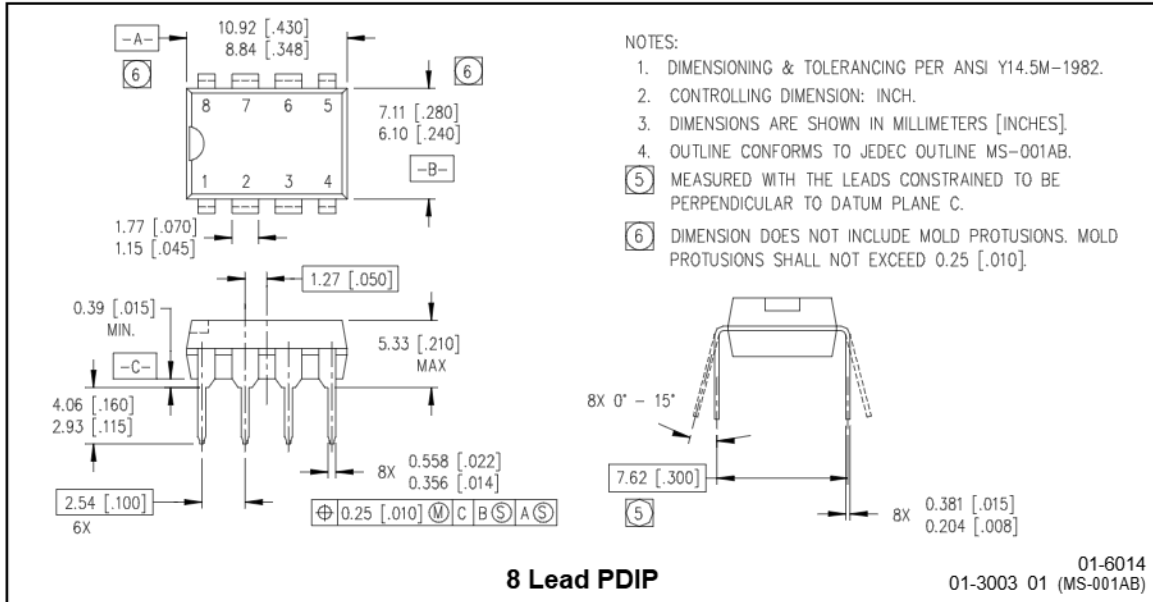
-A-
6
10.92 [.430]
8.84 [.348]
6
8 7 6 5
1 2 3 4
7.11 [.280]
6.10 [.240]
-B-
1.77 [.070]
1.15 [.045]
1.27 [.050]
0.39 [.015]
MIN.
5.33 [.210]
MAX
-C-
4.06 [.160]
2.93 [.115]
8X 0.558 [.022]
0.356 [.014]
2.54 [.100]
6X
⊕ 0.25 [.010] Ⓜ C B Ⓢ A Ⓢ

NOTES:
1. DIMENSIONING & TOLERANCING PER ANSI Y14.5M-1982.
2. CONTROLLING DIMENSION: INCH.
3. DIMENSIONS ARE SHOWN IN MILLIMETERS [INCHES].
4. OUTLINE CONFORMS TO JEDEC OUTLINE MS-001AB.
5 MEASURED WITH THE LEADS CONSTRAINED TO BE PERPENDICULAR TO DATUM PLANE C.
6 DIMENSION DOES NOT INCLUDE MOLD PROTUSIONS. MOLD PROTUSIONS SHALL NOT EXCEED 0.25 [.010].

8X 0° - 15°
7.62 [.300]
5
8X 0.381 [.015]
0.204 [.008]

8 Lead PDIP
01-6014
01-3003 01 (MS-001AB)